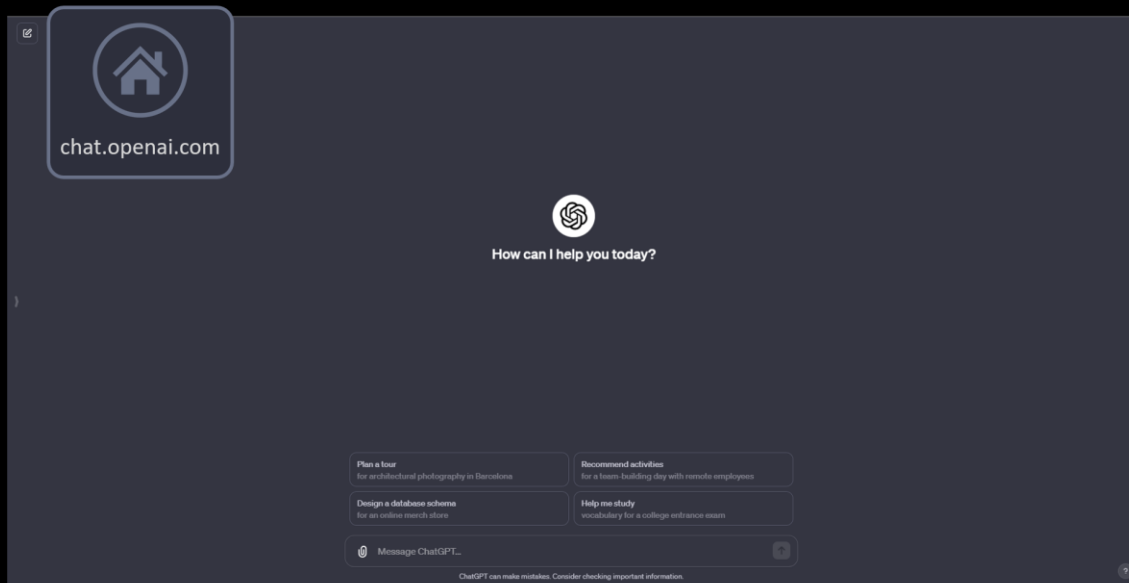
chat.openai.com

How can I help you today?

Plan a tour
for architectural photography in Barcelona

Recommend activities
for a team-building day with remote employees

Design a database schema
for an online merch store

Help me study
vocabulary for a college entrance exam

Message ChatGPT...

ChatGPT can make mistakes. Consider checking important information.

?